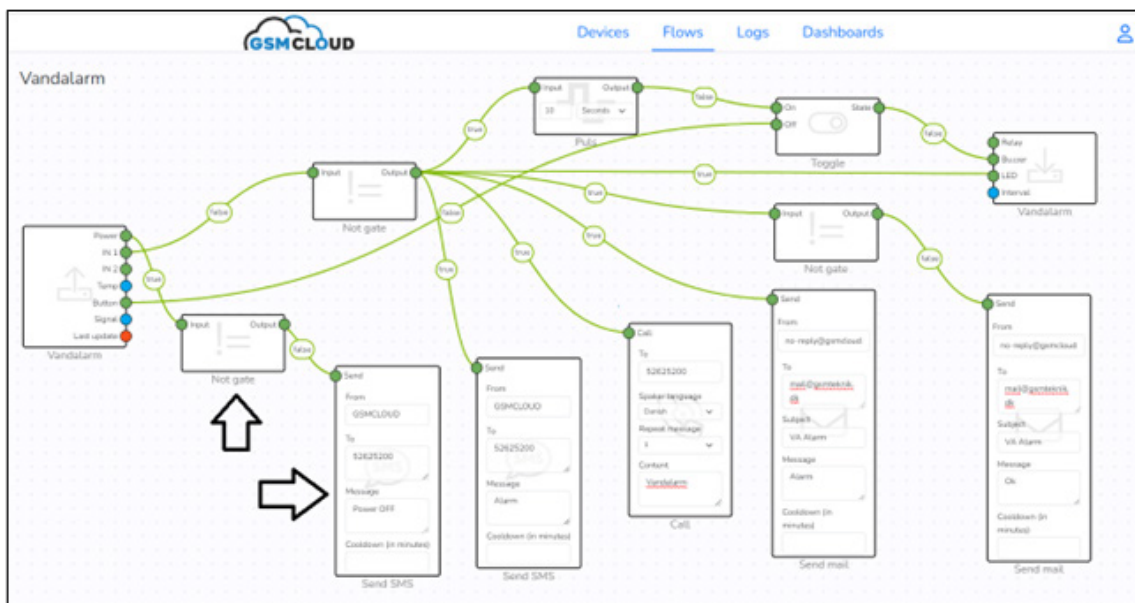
GSMCLOUD

Devices Flows Logs Dashboards

Vandalarm

Input Output
10 Seconds
Puls

false
true

On State
Off
Toggle

false

Relay
Buzzer
LED
Interval
Vandalarm

Input Output
Not gate

false
true
true
false
true
true
true

Input Output
Not gate

false

Power
IN 1
IN 2
Temp
Button
Signal
Last update
Vandalarm

true

Input Output
Not gate

false

Send
From
GSMCLOUD
To
52625200
Message
Power OFF
Cooldown (in minutes)
Send SMS

Send
From
GSMCLOUD
To
52625200
Message
Alarm
Cooldown (in minutes)
Send SMS

Call
To
52625200
Spoken language
Danish
Repeat message
1
Content
Vandalarm
Call

Send
From
no-reply@gsmcloud
To
mail@gsmteknik.dk
Subject
VA Alarm
Message
Alarm
Cooldown (in minutes)
Send mail

Send
From
no-reply@gsmcloud
To
mail@gsmteknik.dk
Subject
VA Alarm
Message
Ok
Cooldown (in minutes)
Send mail